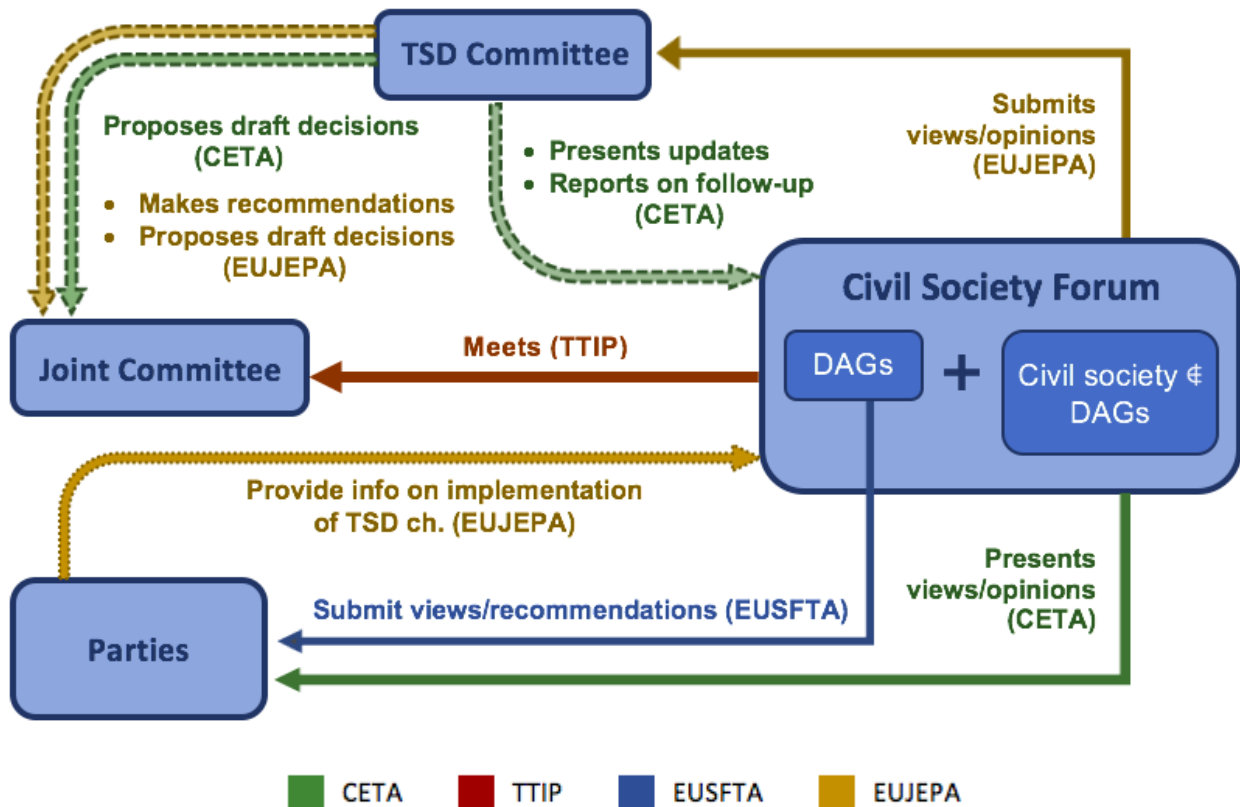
TSD Committee

Proposes draft decisions (CETA)

• Makes recommendations
• Proposes draft decisions (EUJEPA)

• Presents updates
• Reports on follow-up (CETA)

Submits views/opinions (EUJEPA)

Civil Society Forum

DAGs

+

Civil society ¢ DAGs

Joint Committee

Meets (TTIP)

Provide info on implementation of TSD ch. (EUJEPA)

Presents views/opinions (CETA)

Parties

Submit views/recommendations (EUSFTA)

CETA TTIP EUSFTA EUJEPA